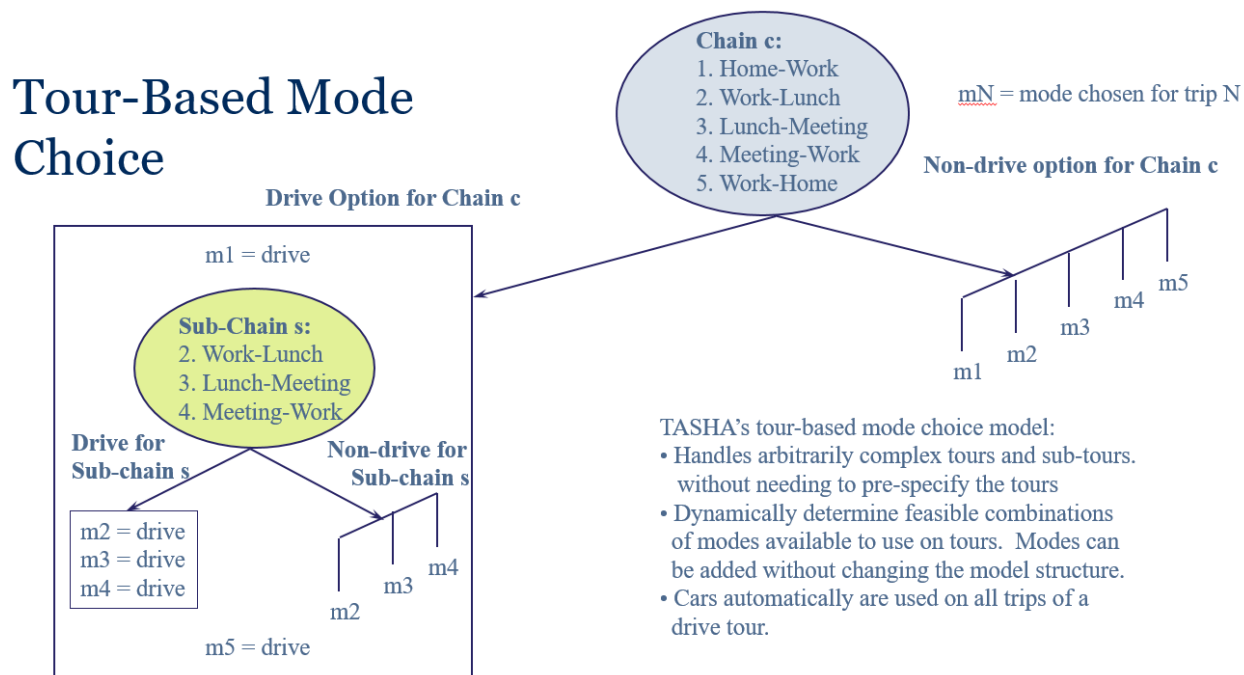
Tour-Based Mode Choice

Chain c:
1. Home-Work
2. Work-Lunch
3. Lunch-Meeting
4. Meeting-Work
5. Work-Home

mN = mode chosen for trip N

Non-drive option for Chain c

m1 m2 m3 m4 m5

Drive Option for Chain c

m1 = drive

Sub-Chain s:
2. Work-Lunch
3. Lunch-Meeting
4. Meeting-Work

Drive for Sub-chain s

Non-drive for Sub-chain s

m2 = drive
m3 = drive
m4 = drive

m2 m3 m4

m5 = drive

TASHA's tour-based mode choice model:
• Handles arbitrarily complex tours and sub-tours. without needing to pre-specify the tours
• Dynamically determine feasible combinations of modes available to use on tours. Modes can be added without changing the model structure.
• Cars automatically are used on all trips of a drive tour.